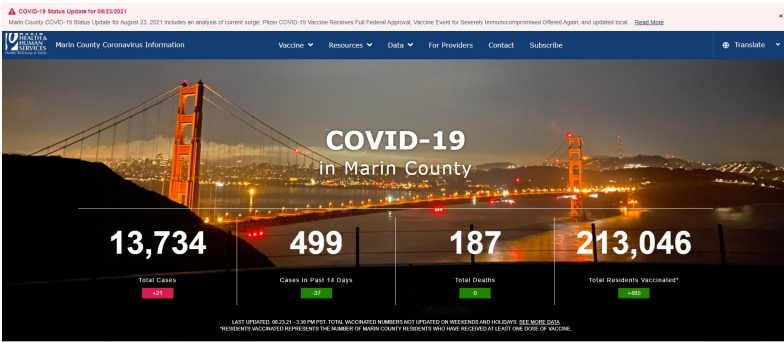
COVID-19 Status Update for 08/23/2021
Marin County COVID-19 Status Update for August 23, 2021 includes an analysis of current surge; Pfizer COVID-19 Vaccine Receives Full Federal Approval; Vaccine Event for Severely Immunocompromised Offered Again; and updated local... Read More

×

MARIN HEALTH & HUMAN SERVICES Health Wellbeing & Safety

Marin County Coronavirus Information

Vaccine Resources Data For Providers Contact Subscribe

Translate

COVID-19
in Marin County

13,734
Total Cases
+21

499
Cases in Past 14 Days
-37

187
Total Deaths
0

213,046
Total Residents Vaccinated*
+485

LAST UPDATED: 08.23.21 - 3:30 PM PST. TOTAL VACCINATED NUMBERS NOT UPDATED ON WEEKENDS AND HOLIDAYS. SEE MORE DATA
*RESIDENTS VACCINATED REPRESENTS THE NUMBER OF MARIN COUNTY RESIDENTS WHO HAVE RECEIVED AT LEAST ONE DOSE OF VACCINE.